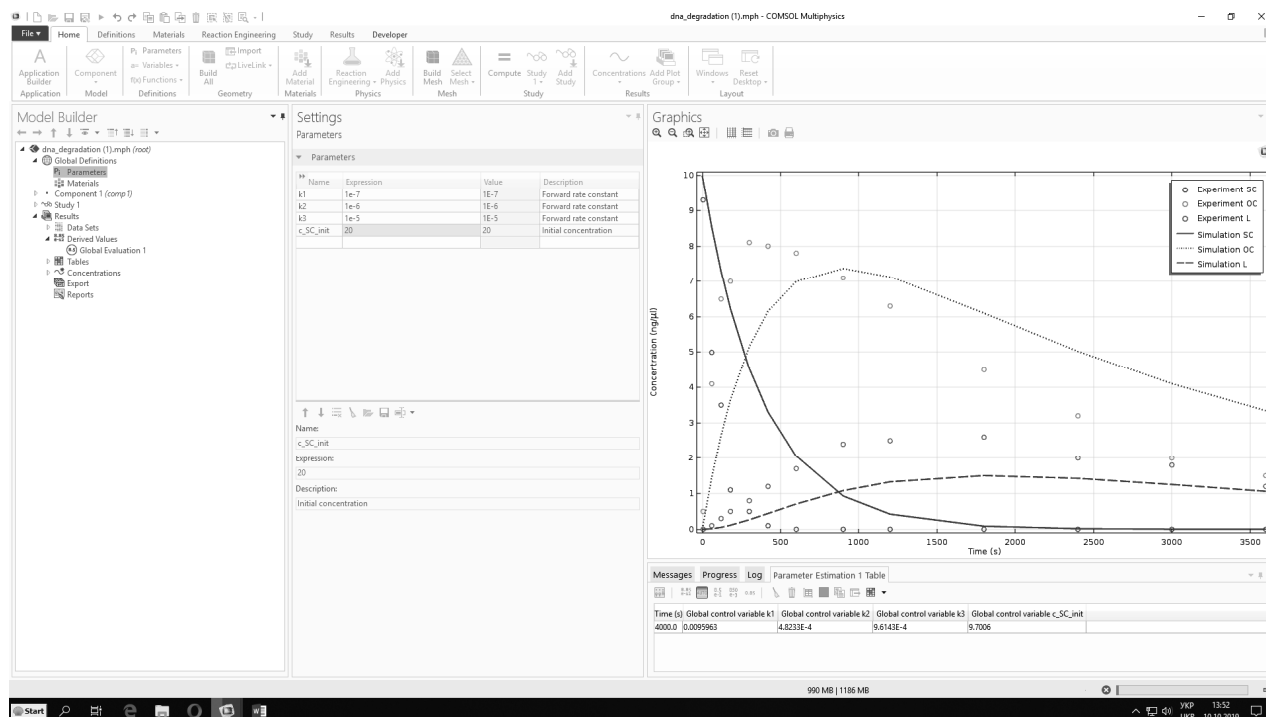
dna_degradation (1).mph - COMSOL Multiphysics

File ▾ Home Definitions Materials Reaction Engineering Study Results Developer

Application Builder | Component | Parameters | Variables | Functions | Build All | Import | LiveLink | Add Material | Reaction Engineering | Add Physics | Build Mesh | Select Mesh | Compute | Study 1 | Add Study | Concentrations | Add Plot Group | Windows | Reset Desktop

Application | Model | Definitions | Geometry | Materials | Physics | Mesh | Study | Results | Layout

Model Builder

dna_degradation (1).mph (root)
Global Definitions
Parameters
Materials
Component 1 (comp1)
Study 1
Results
Data Sets
Derived Values
Global Evaluation 1
Tables
Concentrations
Export
Reports

Settings
Parameters

Parameters

| Name | Expression | Value | Description |
|---|---|---|---|
| k1 | 1e-7 | 1E-7 | Forward rate constant |
| k2 | 1e-6 | 1E-6 | Forward rate constant |
| k3 | 1e-5 | 1E-5 | Forward rate constant |
| c_SC_init | 20 | 20 | Initial concentration |

Name:
c_SC_init
Expression:
20
Description:
Initial concentration

Graphics

Experiment SC
Experiment OC
Experiment L
Simulation SC
Simulation OC
Simulation L

Concentration (ng/µl)
10
9
8
7
6
5
4
3
2
1
0
0 500 1000 1500 2000 2500 3000 3500
Time (s)

Messages Progress Log Parameter Estimation 1 Table

| Time (s) | Global control variable k1 | Global control variable k2 | Global control variable k3 | Global control variable c_SC_init |
|---|---|---|---|---|
| 4000.0 | 0.0095963 | 4.8233E-4 | 9.6143E-4 | 9.7006 |

990 MB | 1186 MB

Start
УКР 13:52
УКР 10.10.2019